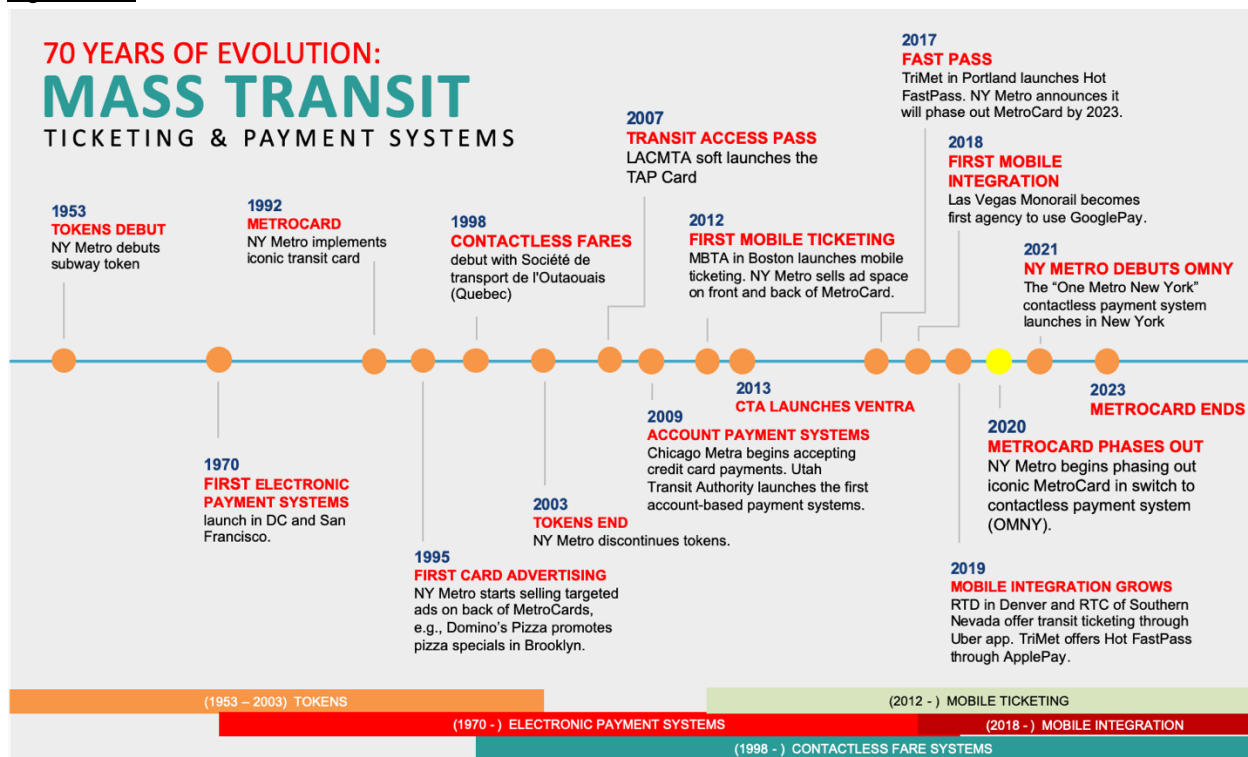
70 YEARS OF EVOLUTION:
MASS TRANSIT
TICKETING & PAYMENT SYSTEMS

1953
TOKENS DEBUT
NY Metro debuts subway token

1992
METROCARD
NY Metro implements iconic transit card

1998
CONTACTLESS FARES
debut with Société de transport de l'Outaouais (Quebec)

2007
TRANSIT ACCESS PASS
LACMTA soft launches the TAP Card

2012
FIRST MOBILE TICKETING
MBTA in Boston launches mobile ticketing. NY Metro sells ad space on front and back of MetroCard.

2017
FAST PASS
TriMet in Portland launches Hot FastPass. NY Metro announces it will phase out MetroCard by 2023.

2018
FIRST MOBILE INTEGRATION
Las Vegas Monorail becomes first agency to use GooglePay.

2021
NY METRO DEBUTS OMNY
The "One Metro New York" contactless payment system launches in New York

1970
FIRST ELECTRONIC PAYMENT SYSTEMS
launch in DC and San Francisco.

1995
FIRST CARD ADVERTISING
NY Metro starts selling targeted ads on back of MetroCards, e.g., Domino's Pizza promotes pizza specials in Brooklyn.

2003
TOKENS END
NY Metro discontinues tokens.

2009
ACCOUNT PAYMENT SYSTEMS
Chicago Metra begins accepting credit card payments. Utah Transit Authority launches the first account-based payment systems.

2013
CTA LAUNCHES VENTRA

2020
METROCARD PHASES OUT
NY Metro begins phasing out iconic MetroCard in switch to contactless payment system (OMNY).

2019
MOBILE INTEGRATION GROWS
RTD in Denver and RTC of Southern Nevada offer transit ticketing through Uber app. TriMet offers Hot FastPass through ApplePay.

2023
METROCARD ENDS

(1953 – 2003) TOKENS
(2012 - ) MOBILE TICKETING
(1970 - ) ELECTRONIC PAYMENT SYSTEMS
(2018 - ) MOBILE INTEGRATION
(1998 - ) CONTACTLESS FARE SYSTEMS